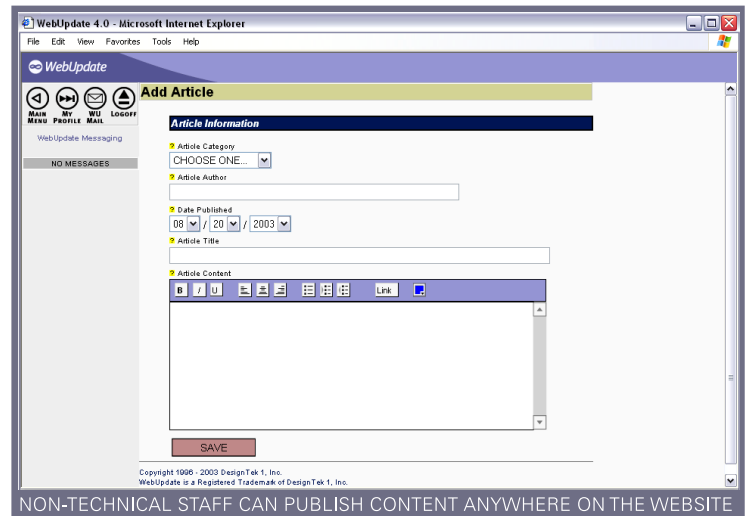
WebUpdate 4.0 - Microsoft Internet Explorer

File Edit View Favorites Tools Help

WebUpdate

MAIN MENU MY PROFILE WU MAIL LOGOFF

WebUpdate Messaging

NO MESSAGES

Add Article

Article Information

? Article Category

CHOOSE ONE...

? Article Author

? Date Published

08 / 20 / 2003

? Article Title

? Article Content

B I U Link

SAVE

Copyright 1996 - 2003 DesignTek 1, Inc.
WebUpdate is a Registered Trademark of DesignTek 1, Inc.

NON-TECHNICAL STAFF CAN PUBLISH CONTENT ANYWHERE ON THE WEBSITE